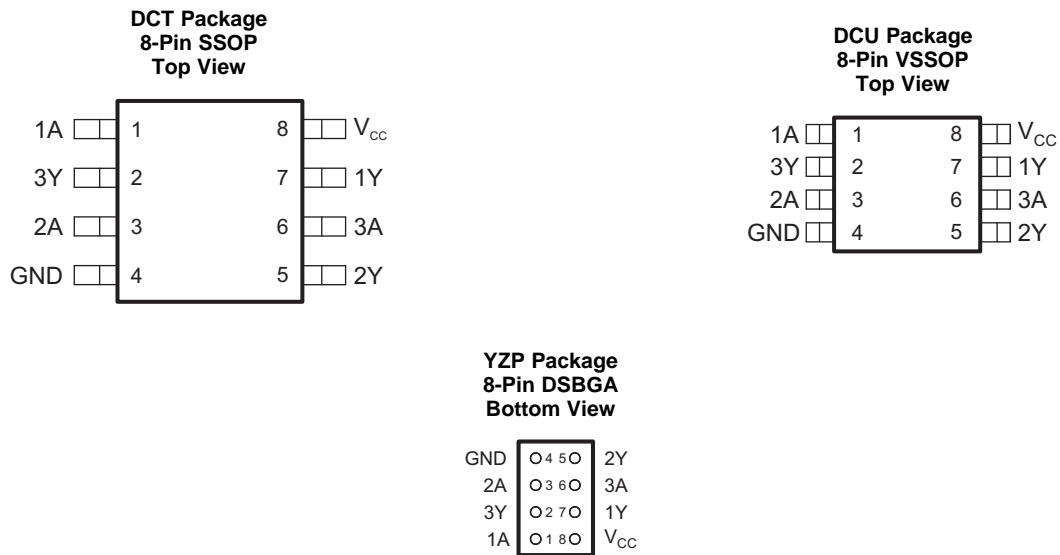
DCT Package
8-Pin SSOP
Top View

1A 1 8 $V_{CC}$
3Y 2 7 1Y
2A 3 6 3A
GND 4 5 2Y

DCU Package
8-Pin VSSOP
Top View

1A 1 8 $V_{CC}$
3Y 2 7 1Y
2A 3 6 3A
GND 4 5 2Y

YZP Package
8-Pin DSBGA
Bottom View

GND 4 5 2Y
2A 3 6 3A
3Y 2 7 1Y
1A 1 8 $V_{CC}$